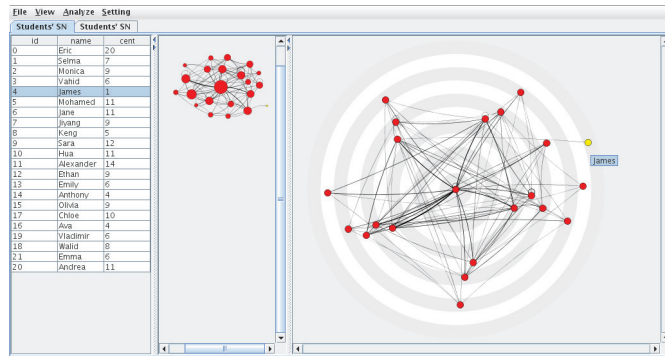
File View Analyze Setting

Students' SN | Students' SN

| id | name | cent |
|---|---|---|
| 0 | Eric | 20 |
| 1 | Selma | 7 |
| 2 | Monica | 9 |
| 3 | Vahid | 6 |
| 4 | James | 1 |
| 5 | Mohamed | 11 |
| 6 | Jane | 11 |
| 7 | Jiyang | 9 |
| 8 | Keng | 5 |
| 9 | Sara | 12 |
| 10 | Hua | 11 |
| 11 | Alexander | 14 |
| 12 | Ethan | 9 |
| 13 | Emily | 6 |
| 14 | Anthony | 4 |
| 15 | Olivia | 9 |
| 17 | Chloe | 10 |
| 16 | Ava | 4 |
| 19 | Vladimir | 6 |
| 18 | Walid | 8 |
| 21 | Emma | 6 |
| 20 | Andrea | 11 |

James